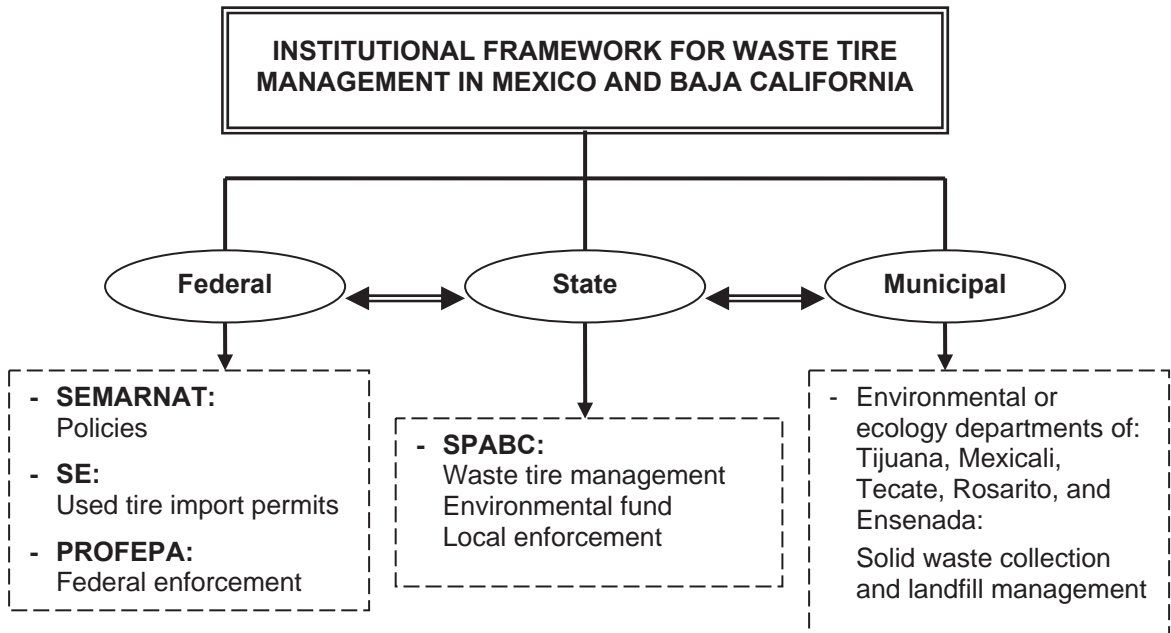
INSTITUTIONAL FRAMEWORK FOR WASTE TIRE MANAGEMENT IN MEXICO AND BAJA CALIFORNIA

Federal

State

Municipal

- SEMARNAT:
Policies
- SE:
Used tire import permits
- PROFEPA:
Federal enforcement

- SPABC:
Waste tire management
Environmental fund
Local enforcement

- Environmental or ecology departments of: Tijuana, Mexicali, Tecate, Rosarito, and Ensenada:
Solid waste collection and landfill management